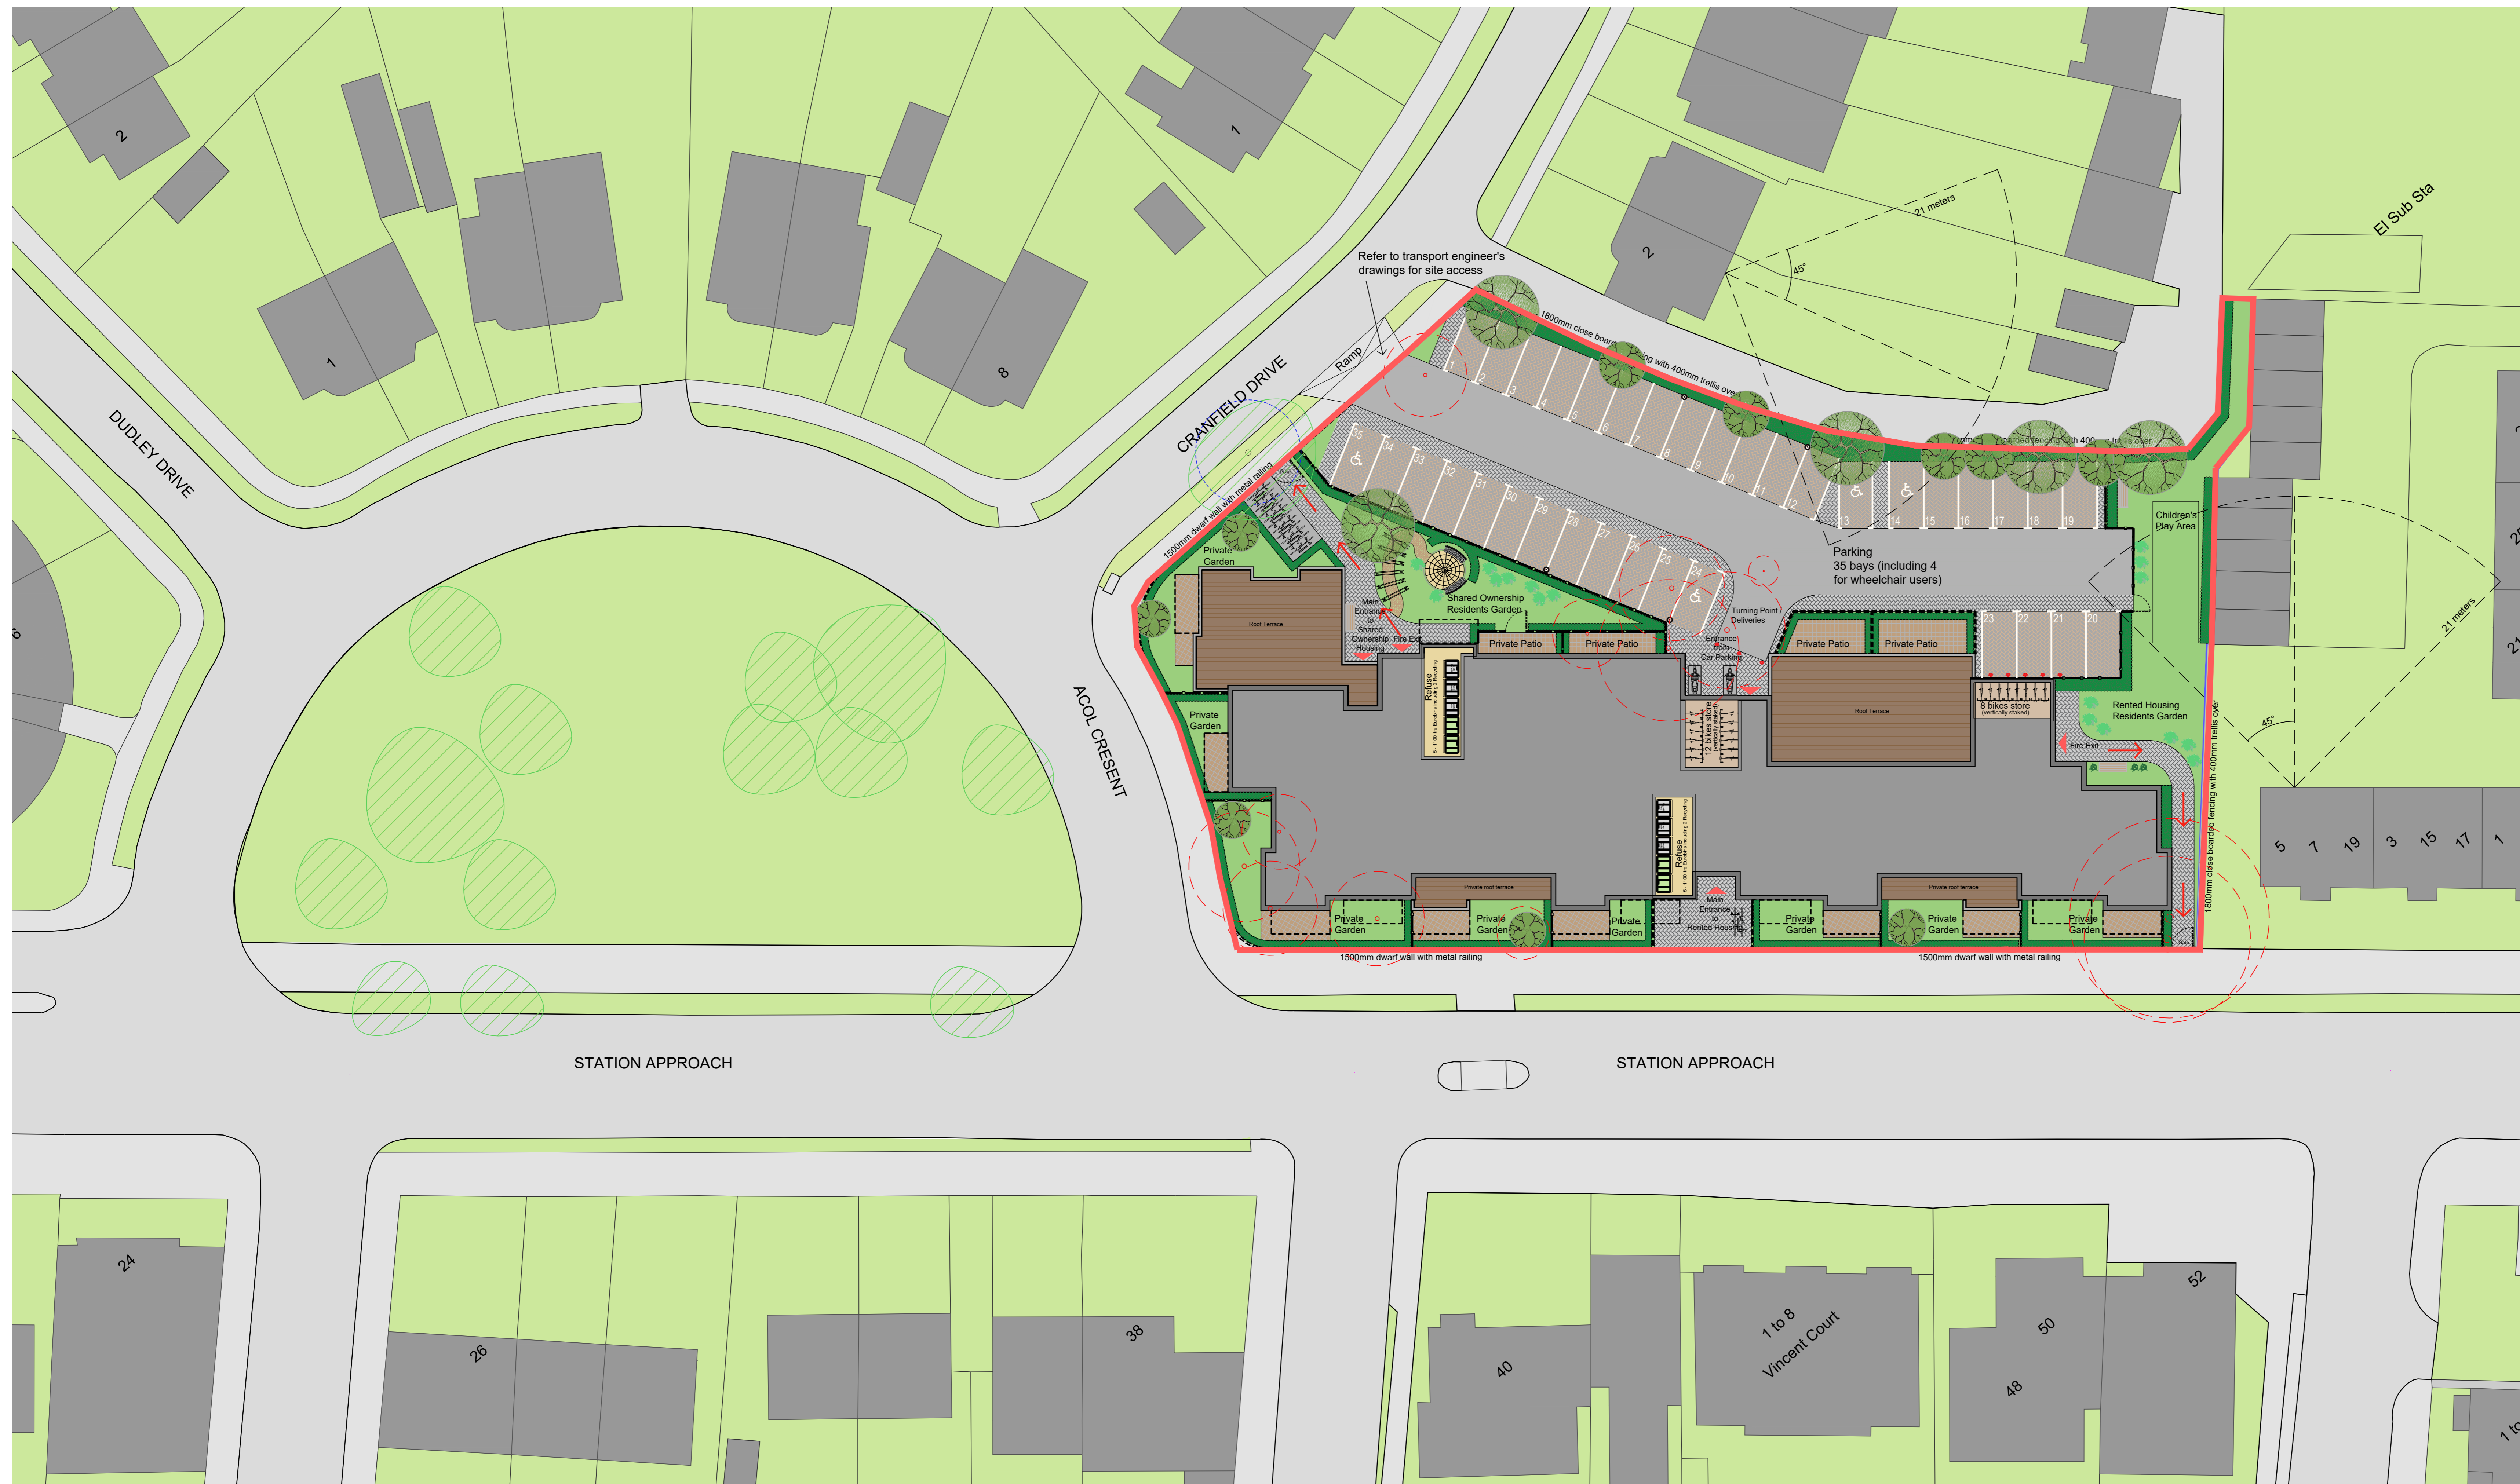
2
1
8
1
2
El Sub Sta
21 meters
45°
Refer to transport engineer's drawings for site access
Ramp
CRANFIELD DRIVE
DUDLEY DRIVE
1800mm close boarded fencing with 400mm trellis over
1800mm close boarded fencing with 400mm trellis over
1500mm dwarf wall with metal railing
Private Garden
Roof Terrace
Main Entrance to Shared Ownership Housing
Fire Exit
Shared Ownership Residents Garden
Private Patio
Private Patio
Turning Point Deliveries
Entrance from Car Parking
Parking
35 bays (including 4 for wheelchair users)
Private Patio
Private Patio
Children's Play Area
Roof Terrace
8 bikes store (vertically staked)
12 bikes store (vertically staked)
Refuse
Rented Housing Residents Garden
Fire Exit
1800mm close boarded fencing with 400mm trellis over
21 meters
45°
ACOL CRESENT
Private Garden
Refuse
Private roof terrace
Private roof terrace
Private Garden
Private Garden
Private Garden
Main Entrance to Rented Housing
Private Garden
Private Garden
Private Garden
1500mm dwarf wall with metal railing
1500mm dwarf wall with metal railing
5 7 19 3 15 17 1
STATION APPROACH
STATION APPROACH
24
26
38
40
1 to 8 Vincent Court
50
48
52